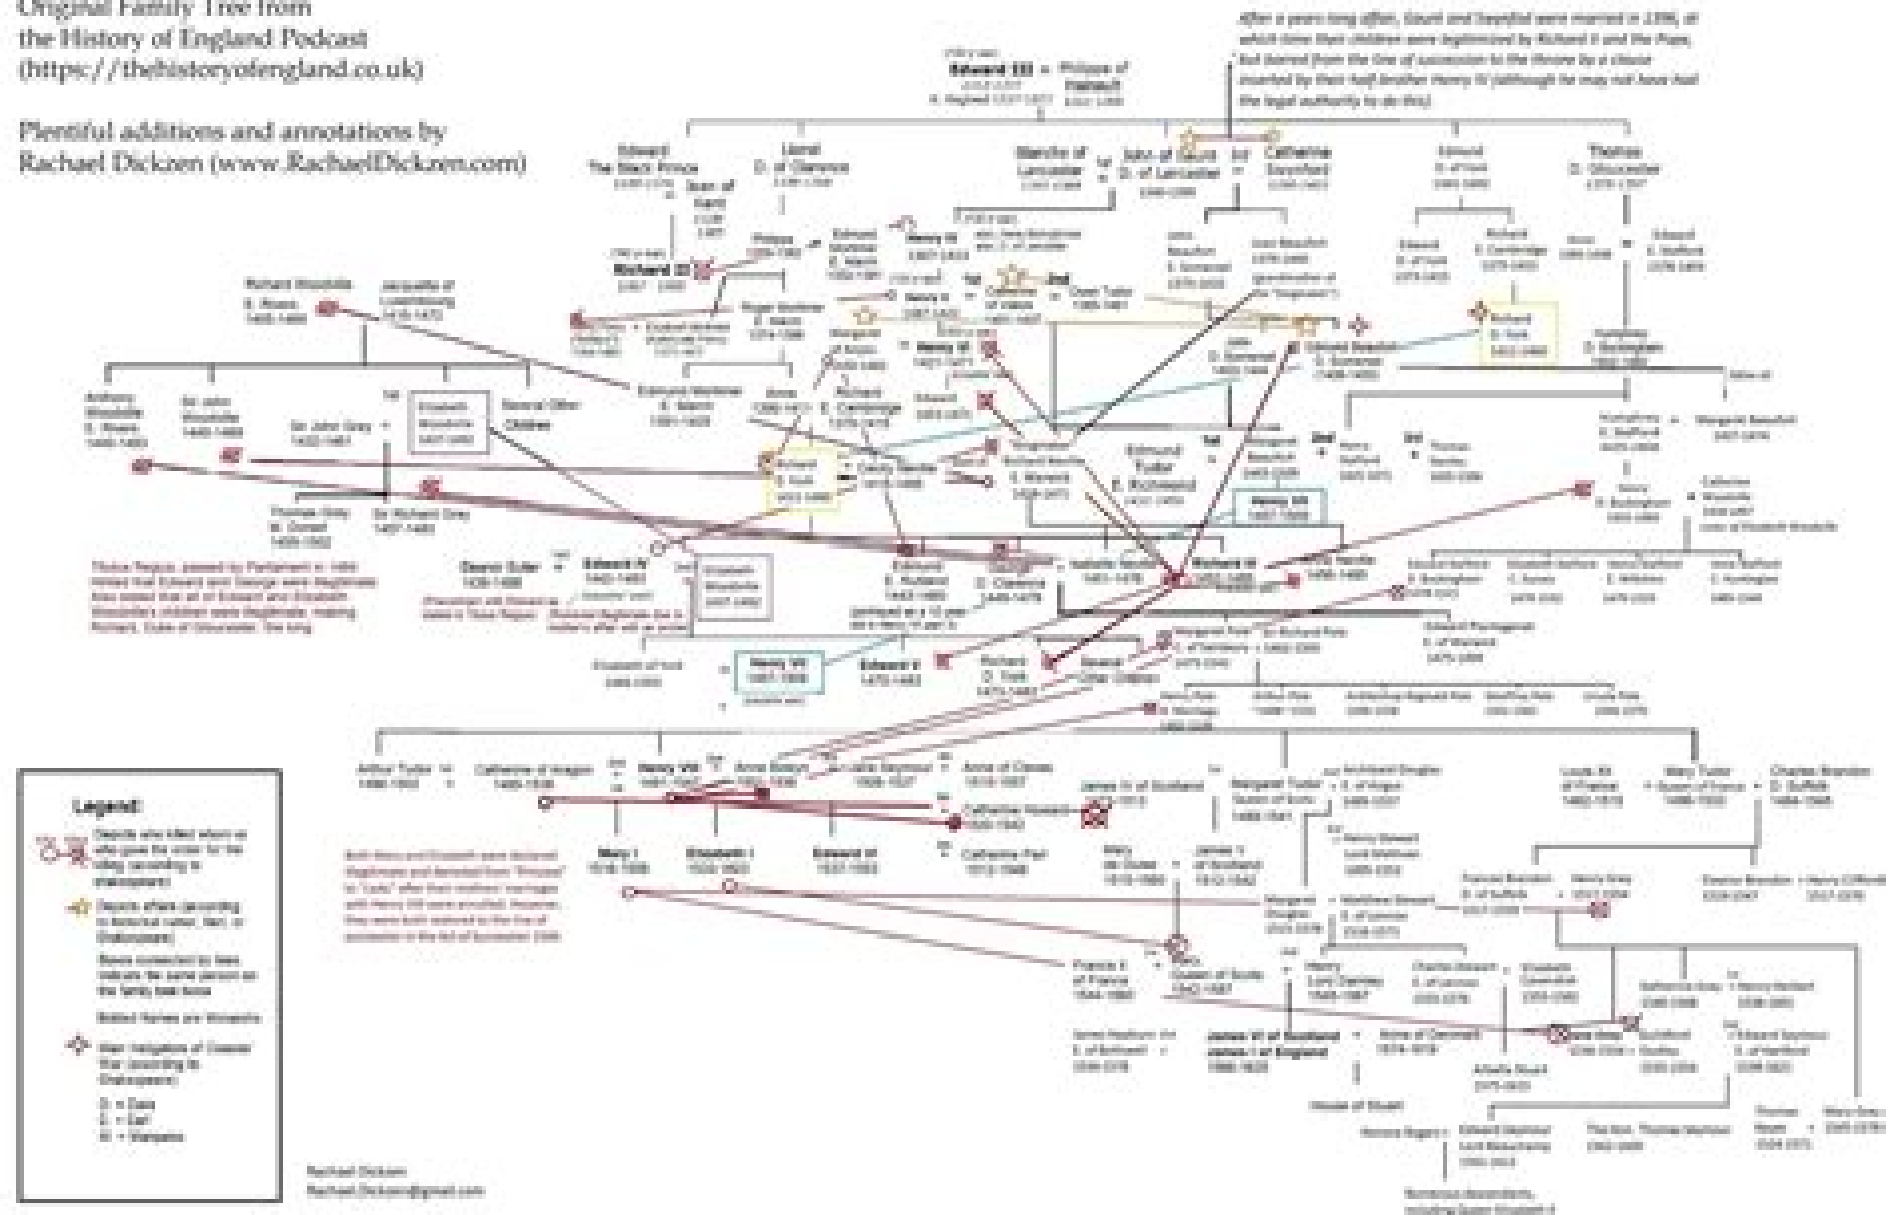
Original Family Tree from the History of England Podcast (https://thehistoryofengland.co.uk)

Plentiful additions and annotations by Rachael Dickzen (www.RachaelDickzen.com)

After a years long affair, Gaunt and Swynford were married in 1396, at which time their children were legitimized by Richard II and the Pope, but barred from the line of succession to the throne by a clause inserted by their half brother Henry IV (although he may not have had the legal authority to do this).

Edward III = Philippa of Hainault

Edward The Black Prince

Lionel D. of Clarence

Blanche of Lancaster

John of Gaunt D. of Lancaster

Catherine Swynford

Edmund D. of York

Thomas D. of Gloucester

Joan of Kent

Richard II

Henry IV

Henry V

Catherine of Valois

Owen Tudor

Richard Woodville E. Rivers

Jacquetta of Luxembourg

Henry VI

Margaret of Anjou

Richard E. Cambridge

Richard D. York

Cecily Neville

Edmund Mortimer E. March

Anne Mortimer

Roger Mortimer E. March

John Beaufort E. Somerset

Joan Beaufort

Edmund Beaufort D. Somerset

Humphrey D. Buckingham

Anthony Woodville E. Rivers

Sir John Woodville

Sir John Grey

Elizabeth Woodville

Several Other Children

Thomas Grey M. Dorset

Sir Richard Grey

Edmund Tudor E. Richmond

Margaret Beaufort

Henry VII

Titulus Regius, passed by Parliament in 1484, stated that Edward and George were illegitimate. Also stated that all of Edward and Elizabeth Woodville's children were illegitimate, making Richard, Duke of Gloucester, the king.

Eleanor Butler

Edward IV

Edmund E. Rutland

George D. Clarence

Isabella Neville

Richard III

Anne Neville

Elizabeth of York

Henry VII

Edward V

Richard D. York

Several Other Children

Margaret Pole

Sir Richard Pole

Edward Plantagenet E. of Warwick

Henry Pole

Arthur Pole

Reginald Pole

Geoffrey Pole

Ursula Pole

Arthur Tudor

Catherine of Aragon

Henry VIII

Anne Boleyn

Jane Seymour

Anne of Cleves

Catherine Howard

Catherine Parr

James IV of Scotland

Margaret Tudor

Archibald Douglas E. of Angus

Louis XII of France

Mary Tudor

Charles Brandon D. Suffolk

Mary I

Elizabeth I

Edward VI

Mary de Guise

James V of Scotland

Henry Stewart Lord Methven

Both Mary and Elizabeth were declared illegitimate and demoted from "Princess" to "Lady" after their mothers' marriages with Henry VIII were annulled. However, they were both restored to the line of succession in the Act of Succession 1544.

Margaret Douglas

Matthew Stewart E. of Lennox

Frances Brandon

Henry Grey

Eleanor Brandon

Henry Clifford

Francis II of France

Mary Queen of Scots

Henry Lord Darnley

Charles Stewart E. of Lennox

Elizabeth Cavendish

Katherine Grey

Henry Herbert

Edward Seymour E. of Hertford

Jane Grey

Guildford Dudley

James Hepburn E. of Bothwell

James VI of Scotland James I of England

Anne of Denmark

Arbella Stuart

House of Stuart

Thomas Keyes

Mary Grey

Honora Rogers

Edward Seymour Lord Beauchamp

The Hon. Thomas Seymour

Numerous descendants, including Queen Elizabeth II

Legend:

Depicts who killed whom or who gave the order for the killing (according to Shakespeare)

Depicts affairs (according to historical rumor, fact, or Shakespeare)

Boxes connected by lines indicate the same person on the family tree twice

Bolded Names are Monarchs

Main Instigators of Greatest War (according to Shakespeare)

D. = Duke
E. = Earl
M. = Marquess

Rachael Dickzen
Rachael.Dickzen@gmail.com